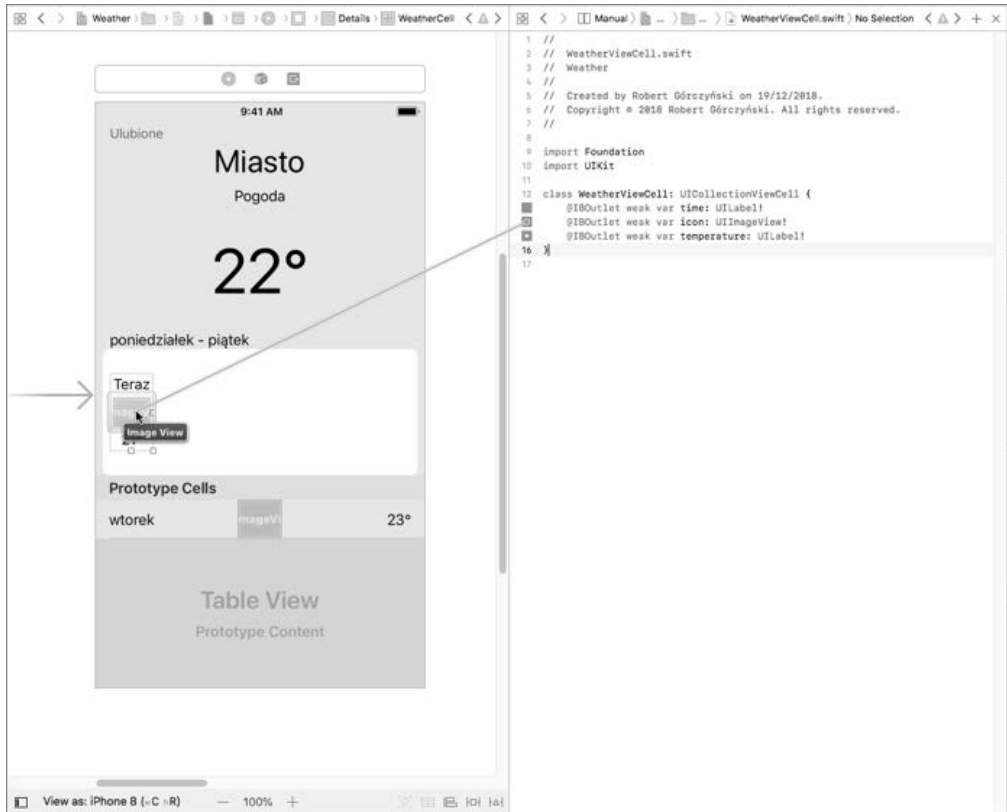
Weather 〉 〉 〉 〉 〉 〉 〉 Details 〉 WeatherCell

9:41 AM

Ulubione

Miasto

Pogoda

22°

poniedziałek - piątek

Teraz

Image View

Prototype Cells

wtorek

imageVi

23°

Table View

Prototype Content

View as: iPhone 8 (wC hR)

— 100% +

Manual 〉 ... 〉 ... 〉 WeatherViewCell.swift 〉 No Selection

1 //
2 // WeatherViewCell.swift
3 // Weather
4 //
5 // Created by Robert Górczyński on 19/12/2018.
6 // Copyright © 2018 Robert Górczyński. All rights reserved.
7 //
8
9 import Foundation
10 import UIKit
11
12 class WeatherViewCell: UICollectionViewCell {
@IBOutlet weak var time: UILabel!
@IBOutlet weak var icon: UIImageView!
@IBOutlet weak var temperature: UILabel!
16 }
17